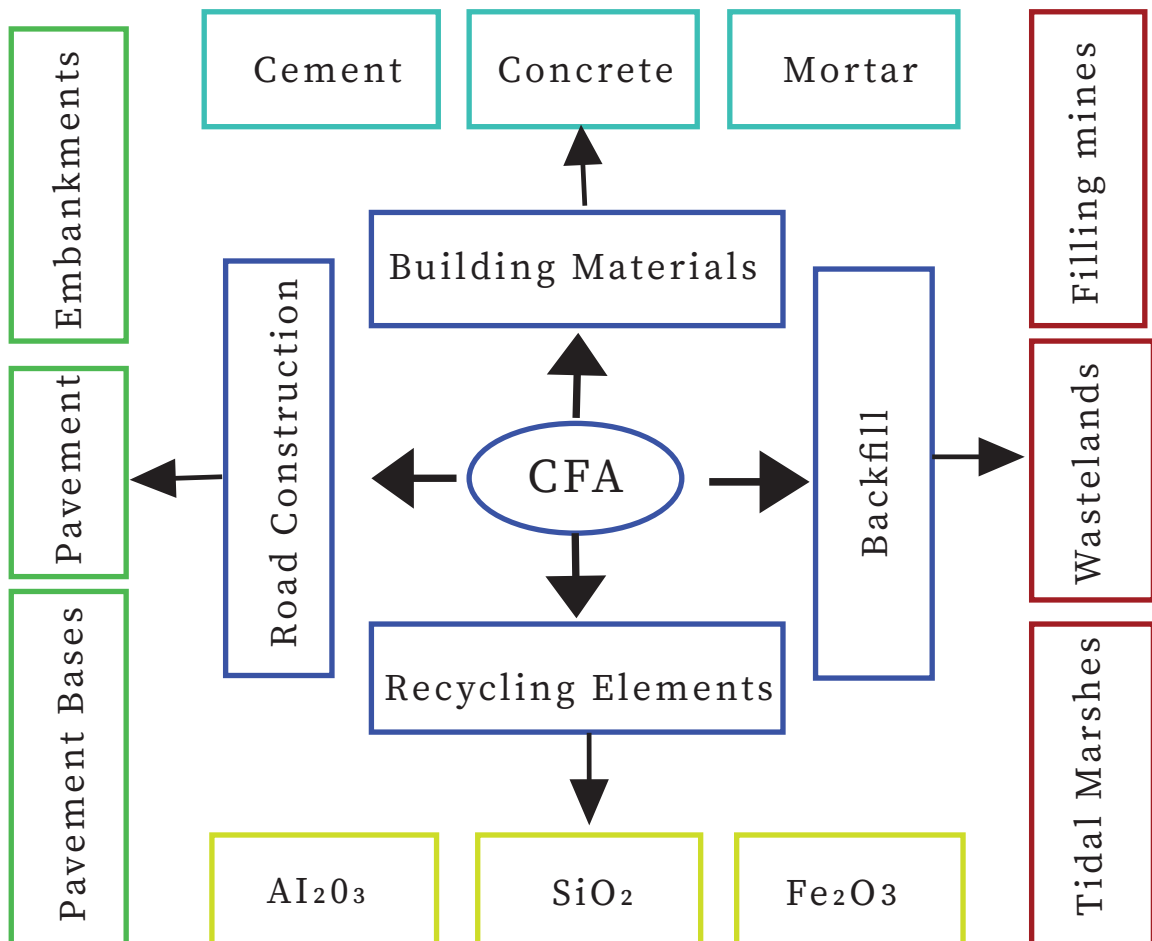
Cement

Concrete

Mortar

Embankments

Pavement

Pavement Bases

Building Materials

Road Construction

CFA

Backfill

Recycling Elements

Filling mines

Wastelands

Tidal Marshes

$AI_20_3$

$SiO_2$

$Fe_2O3$